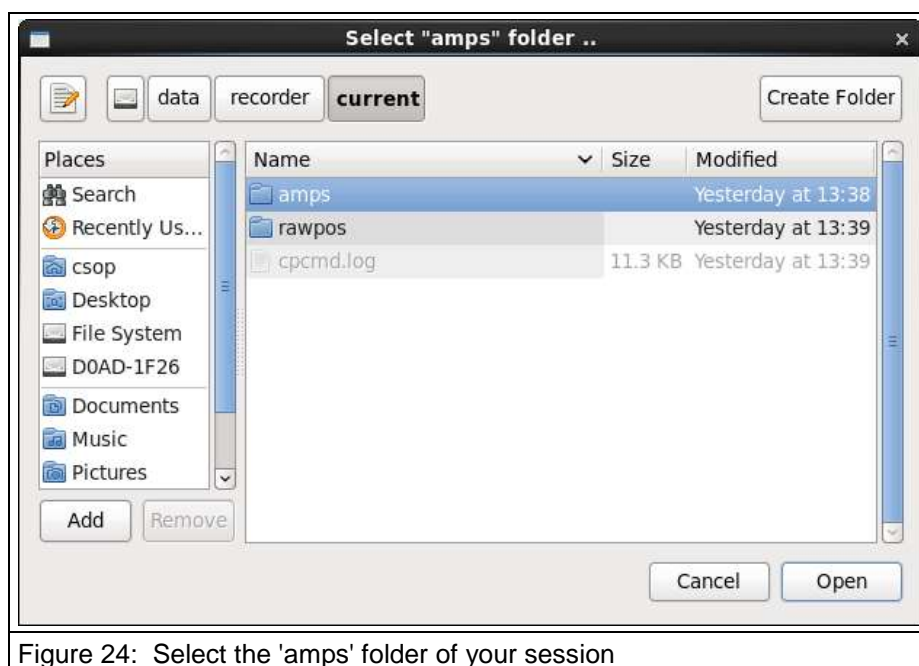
Select "amps" folder ..

data recorder current

Create Folder

Places
Search
Recently Us...
csop
Desktop
File System
D0AD-1F26
Documents
Music
Pictures

Add Remove

| Name | Size | Modified |
|---|---|---|
| amps | | Yesterday at 13:38 |
| rawpos | | Yesterday at 13:39 |
| cpcmd.log | 11.3 KB | Yesterday at 13:39 |

Cancel Open

Figure 24: Select the 'amps' folder of your session